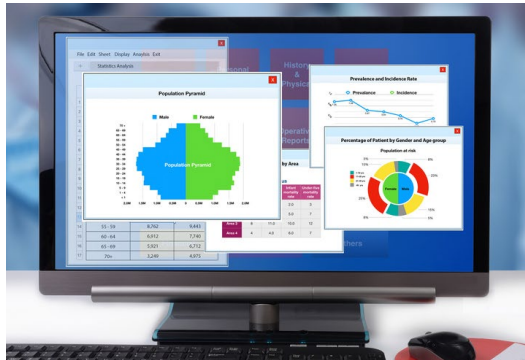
File Edit Sheet Display Analysis Exit

Statistics Analysis

History & Physical

Operative Reports

Population Pyramid

Male

Female

Population Pyramid

Prevalence and Incidence Rate

Prevalence

Incidence

Percentage of Patient by Gender and Age group

Population at risk

Male

Female

by Area

Infant mortality rate

Under five mortality rate

| 14 | 55 - 59 | 8,762 | 9,443 |
|---|---|---|---|
| 15 | 60 - 64 | 6,912 | 7,190 |
| 16 | 65 - 69 | 5,921 | 6,712 |
| 17 | 70+ | 2,240 | 4,975 |

Area 3

Area 4

thers